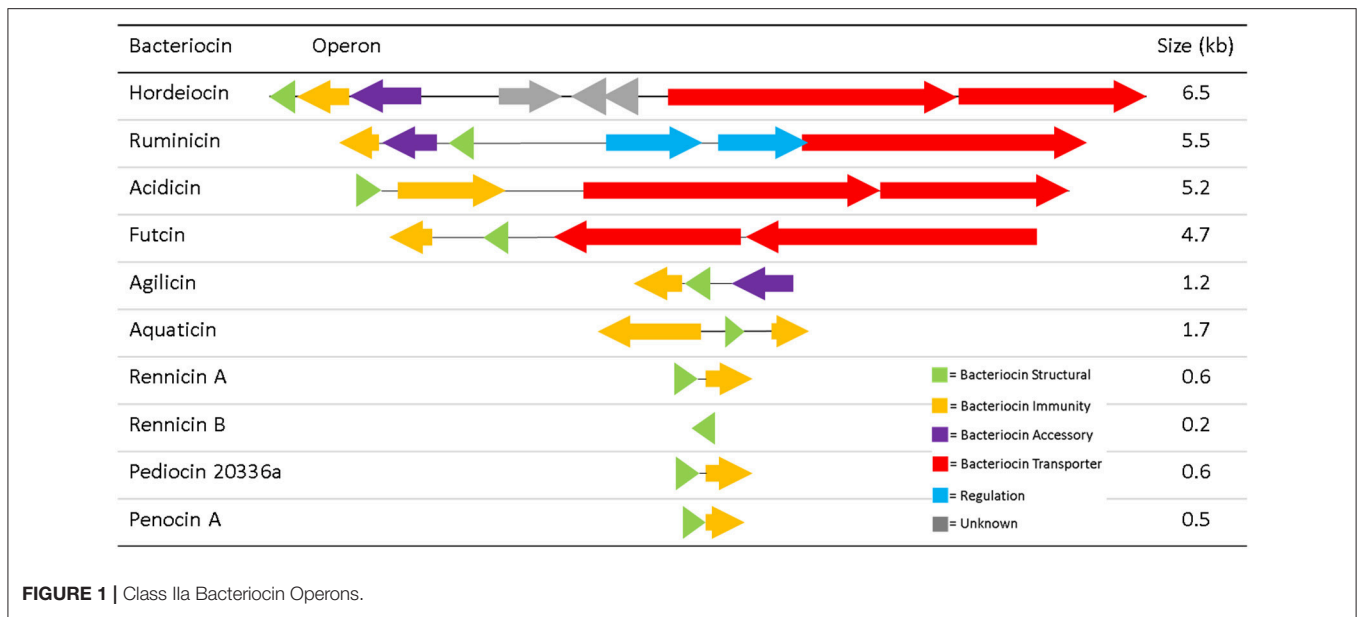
| Bacteriocin | Operon | Size (kb) |
|---|---|---|
| Hordeiocin | | 6.5 |
| Ruminicin | | 5.5 |
| Acidicin | | 5.2 |
| Futcin | | 4.7 |
| Agilicin | | 1.2 |
| Aquaticin | | 1.7 |
| Rennicin A | | 0.6 |
| Rennicin B | | 0.2 |
| Pediocin 20336a | | 0.6 |
| Penocin A | | 0.5 |

= Bacteriocin Structural
= Bacteriocin Immunity
= Bacteriocin Accessory
= Bacteriocin Transporter
= Regulation
= Unknown

FIGURE 1 | Class IIa Bacteriocin Operons.